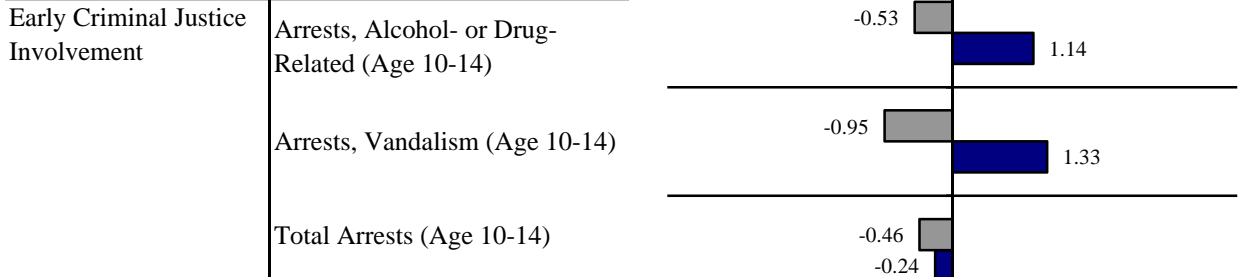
| Early Criminal Justice Involvement | Arrests, Alcohol- or Drug-Related (Age 10-14) | -0.53 1.14 |
|---|---|---|
| | Arrests, Vandalism (Age 10-14) | -0.95 1.33 |
| | Total Arrests (Age 10-14) | -0.46 -0.24 |